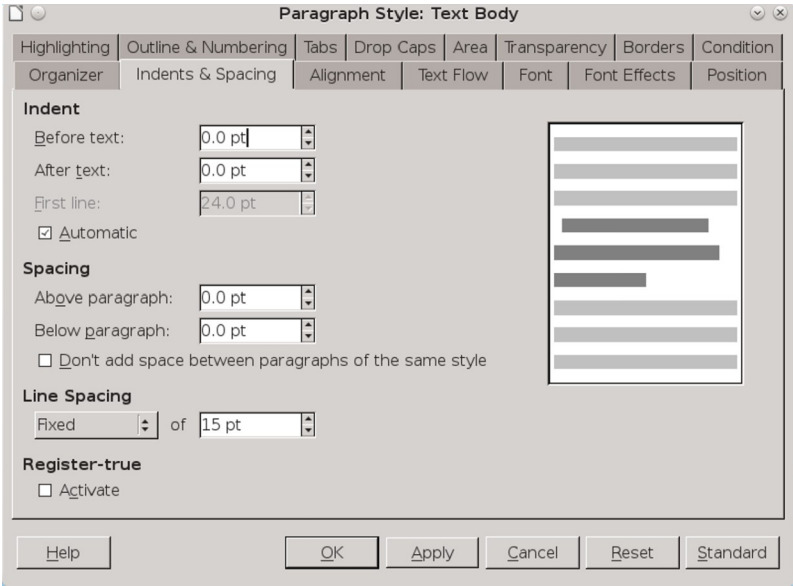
Paragraph Style: Text Body

Highlighting | Outline & Numbering | Tabs | Drop Caps | Area | Transparency | Borders | Condition
Organizer | Indents & Spacing | Alignment | Text Flow | Font | Font Effects | Position

Indent
Before text: 0.0 pt
After text: 0.0 pt
First line: 24.0 pt
☑ Automatic

Spacing
Above paragraph: 0.0 pt
Below paragraph: 0.0 pt
☐ Don't add space between paragraphs of the same style

Line Spacing
Fixed of 15 pt

Register-true
☐ Activate

Help
OK
Apply
Cancel
Reset
Standard